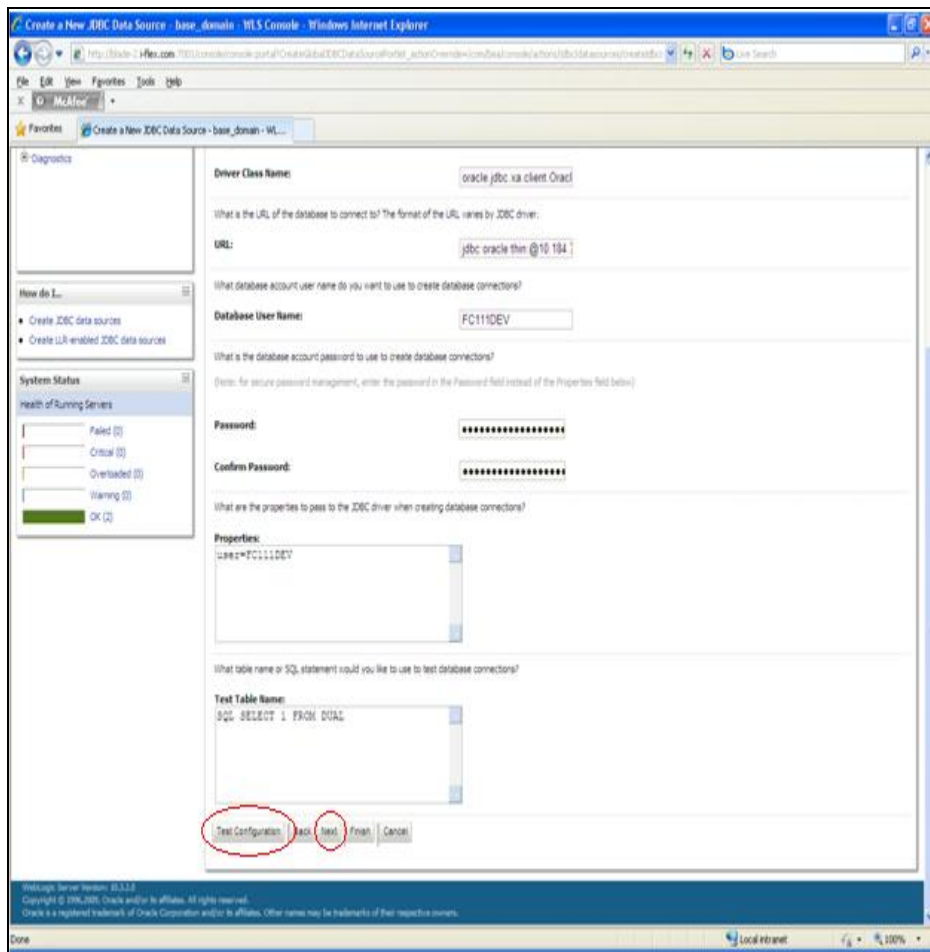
Create a New JDBC Data Source - base_domain - WLS Console - Windows Internet Explorer

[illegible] iflex.com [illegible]

Live Search

File Edit View Favorites Tools Help

McAfee

Favorites

Create a New JDBC Data Source - base_domain - WL...

Diagnostics

How do I...

• Create JDBC data sources

• Create LLR-enabled JDBC data sources

System Status

Health of Running Servers

Failed (0)

Critical (0)

Overloaded (0)

Warning (0)

OK (2)

Driver Class Name:

oracle.jdbc.xa.client.Oracl

What is the URL of the database to connect to? The format of the URL varies by JDBC driver.

URL:

jdbc:oracle:thin:@10.184

What database account user name do you want to use to create database connections?

Database User Name:

FC111DEV

What is the database account password to use to create database connections?

(Note: for secure password management, enter the password in the Password field instead of the Properties field below)

Password:

••••••••••••••••••

Confirm Password:

••••••••••••••••••

What are the properties to pass to the JDBC driver when creating database connections?

Properties:

user=FC111DEV

What table name or SQL statement would you like to use to test database connections?

Test Table Name:

SQL SELECT 1 FROM DUAL

Test Configuration Back Next Finish Cancel

WebLogic Server Version: 10.3.2.0

Copyright © 1996,2009, Oracle and/or its affiliates. All rights reserved.

Oracle is a registered trademark of Oracle Corporation and/or its affiliates. Other names may be trademarks of their respective owners.

Done

Local intranet

100%